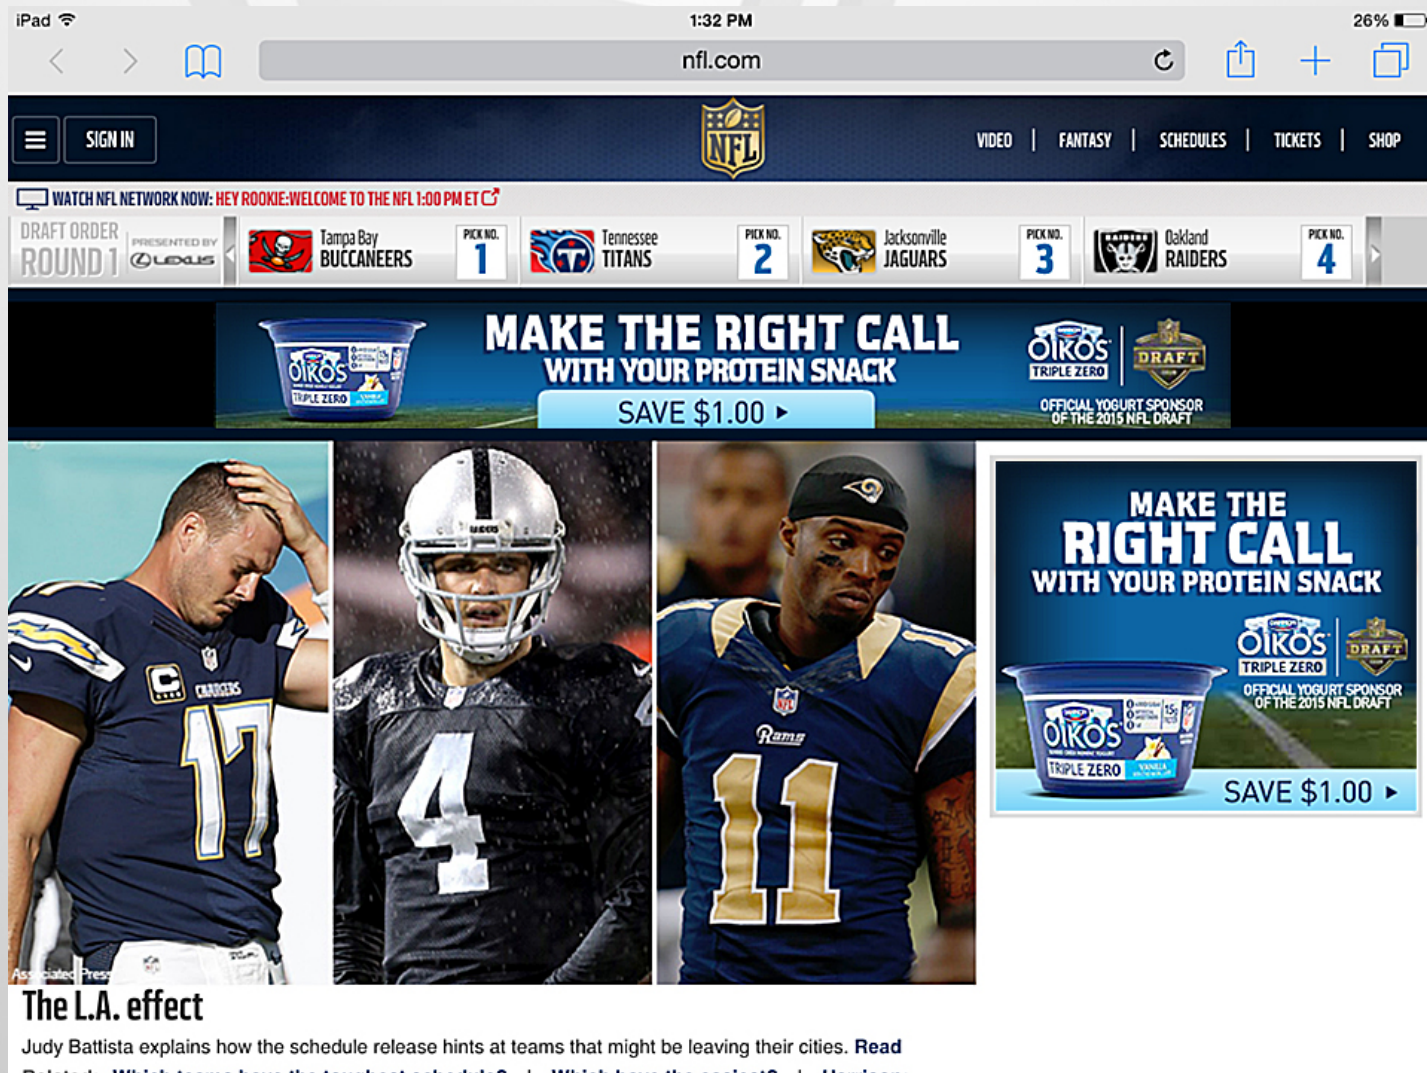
iPad 1:32 PM 26%

nfl.com

SIGN IN

NFL

VIDEO | FANTASY | SCHEDULES | TICKETS | SHOP

WATCH NFL NETWORK NOW: HEY ROOKIE:WELCOME TO THE NFL 1:00 PM ET

DRAFT ORDER ROUND 1 PRESENTED BY LEXUS

Tampa Bay BUCCANEERS PICK NO. 1

Tennessee TITANS PICK NO. 2

Jacksonville JAGUARS PICK NO. 3

Oakland RAIDERS PICK NO. 4

MAKE THE RIGHT CALL WITH YOUR PROTEIN SNACK

SAVE $1.00 ▸

OIKOS TRIPLE ZERO

DRAFT

OFFICIAL YOGURT SPONSOR OF THE 2015 NFL DRAFT

OIKOS TRIPLE ZERO VANILLA

MAKE THE RIGHT CALL WITH YOUR PROTEIN SNACK

OIKOS TRIPLE ZERO

DRAFT

OFFICIAL YOGURT SPONSOR OF THE 2015 NFL DRAFT

OIKOS TRIPLE ZERO VANILLA

SAVE $1.00 ▸

CHARGERS 17

4

Rams 11

Associated Press

The L.A. effect

Judy Battista explains how the schedule release hints at teams that might be leaving their cities. Read